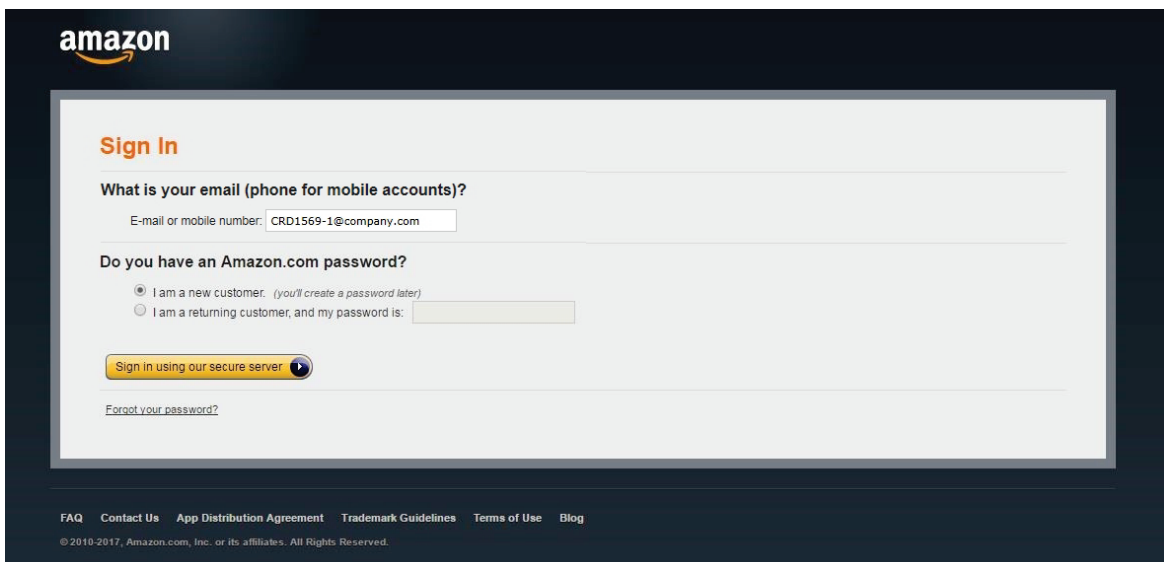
amazon

Sign In

What is your email (phone for mobile accounts)?

E-mail or mobile number: CRD1569-1@company.com

Do you have an Amazon.com password?

I am a new customer. (you'll create a password later)
I am a returning customer, and my password is:

Sign in using our secure server

Forgot your password?

FAQ Contact Us App Distribution Agreement Trademark Guidelines Terms of Use Blog

© 2010-2017, Amazon.com, Inc. or its affiliates. All Rights Reserved.